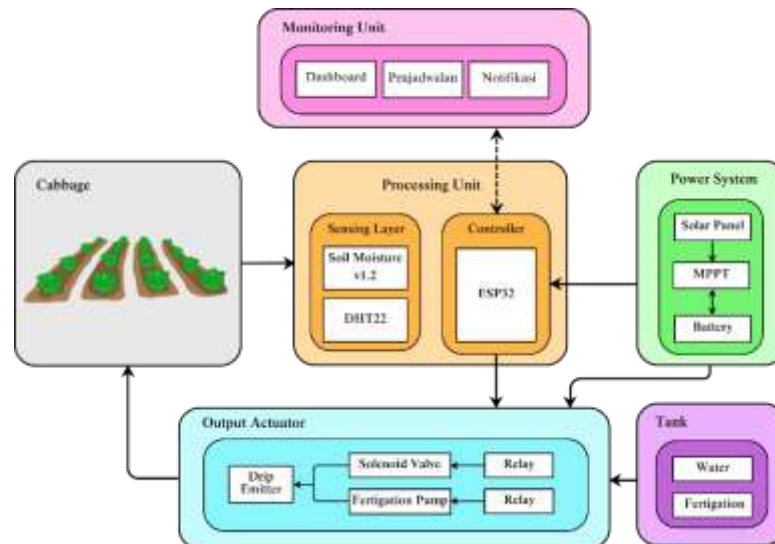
Monitoring Unit

Dashboard

Penjadwalan

Notifikasi

Cabbage

Processing Unit

Sensing Layer

Soil Moisture v1.2

DHT22

Controller

ESP32

Power System

Solar Panel

MPPT

Battery

Output Actuator

Drip Emitter

Solenoid Valve

Fertigation Pump

Relay

Relay

Tank

Water

Fertigation